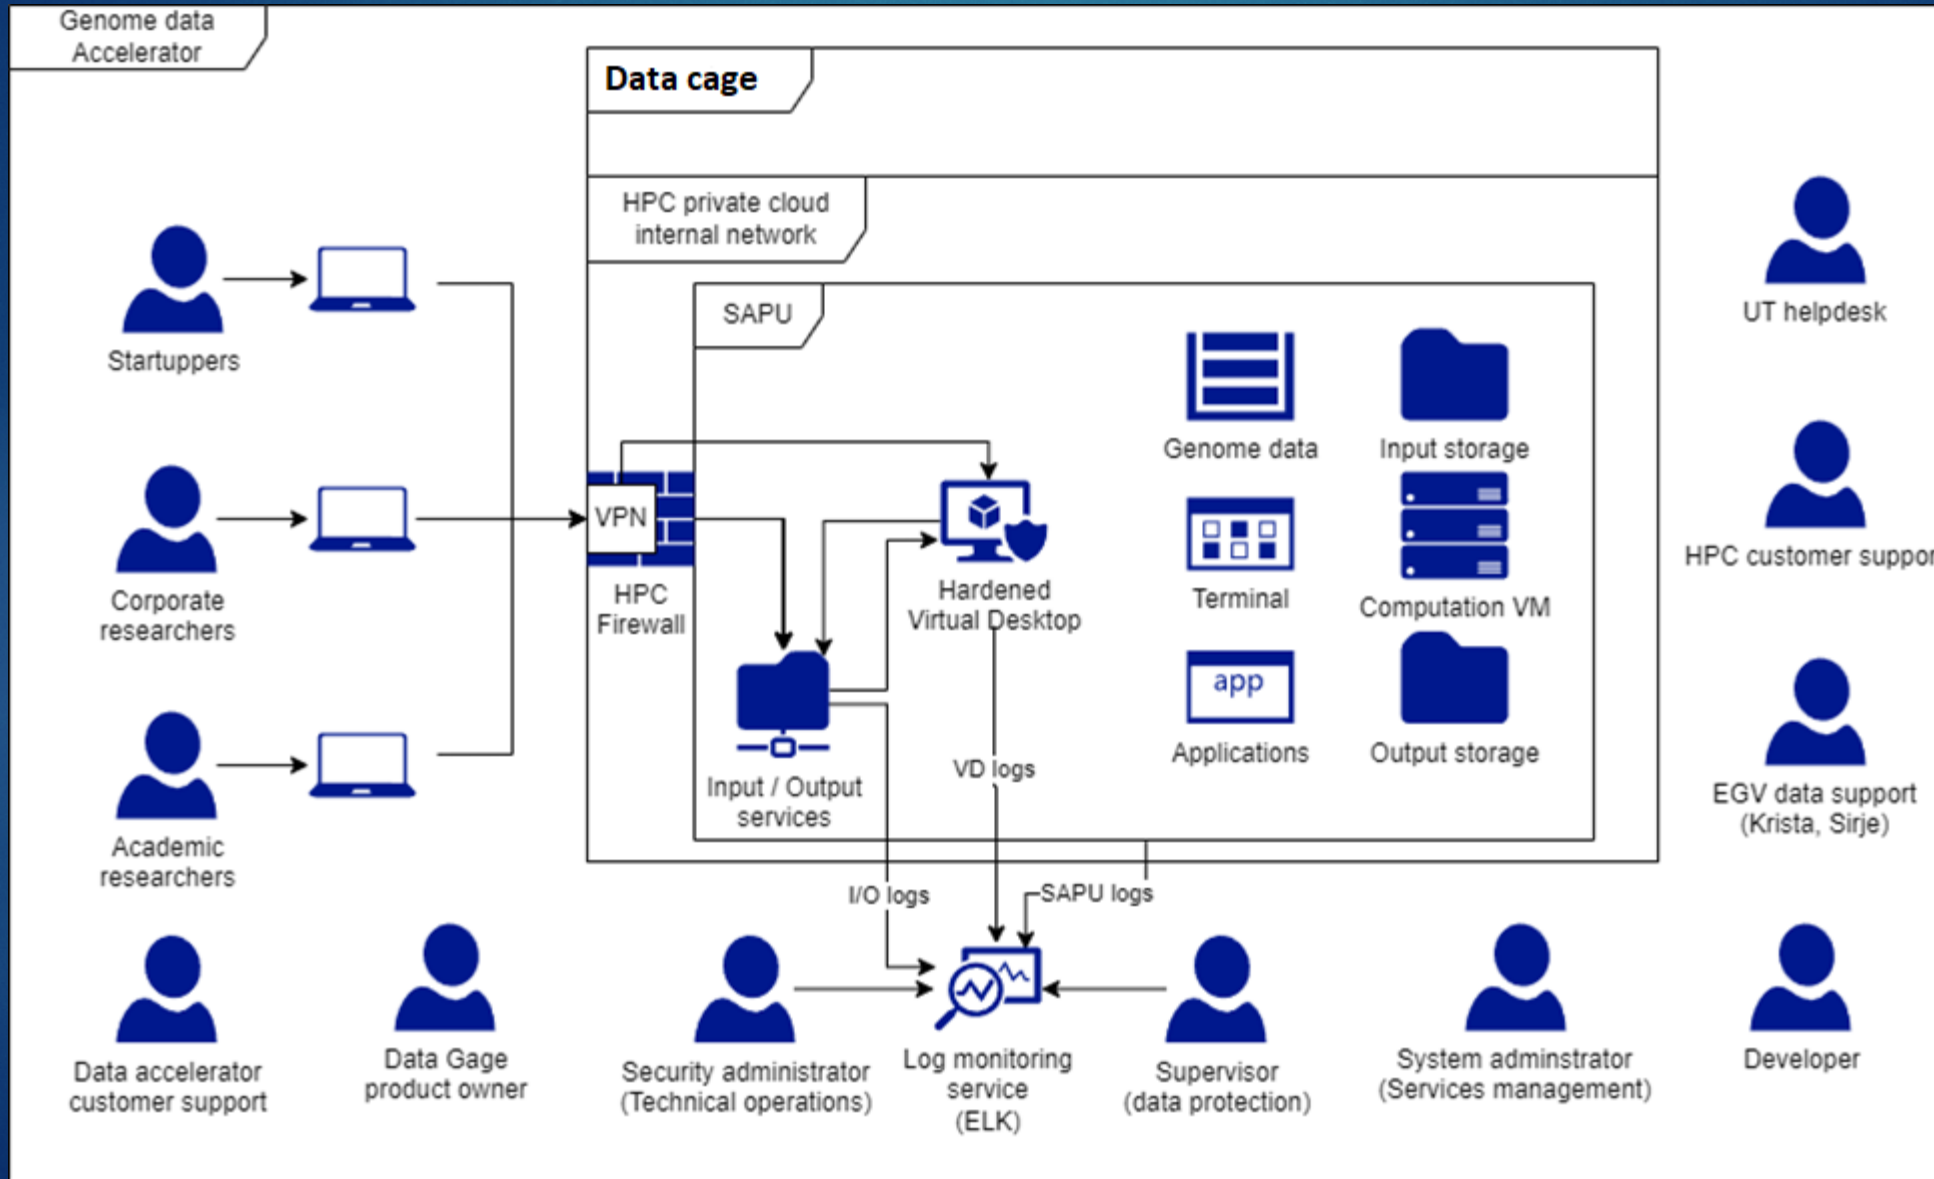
Genome data Accelerator

Data cage

HPC private cloud internal network

SAPU

Startuppers

Corporate researchers

Academic researchers

VPN

HPC Firewall

Hardened Virtual Desktop

Input / Output services

Genome data

Input storage

Terminal

Computation VM

app

Applications

Output storage

VD logs

I/O logs

SAPU logs

UT helpdesk

HPC customer suppor

EGV data support (Krista, Sirje)

Data accelerator customer support

Data Gage product owner

Security administrator (Technical operations)

Log monitoring service (ELK)

Supervisor (data protection)

System adminstrator (Services management)

Developer